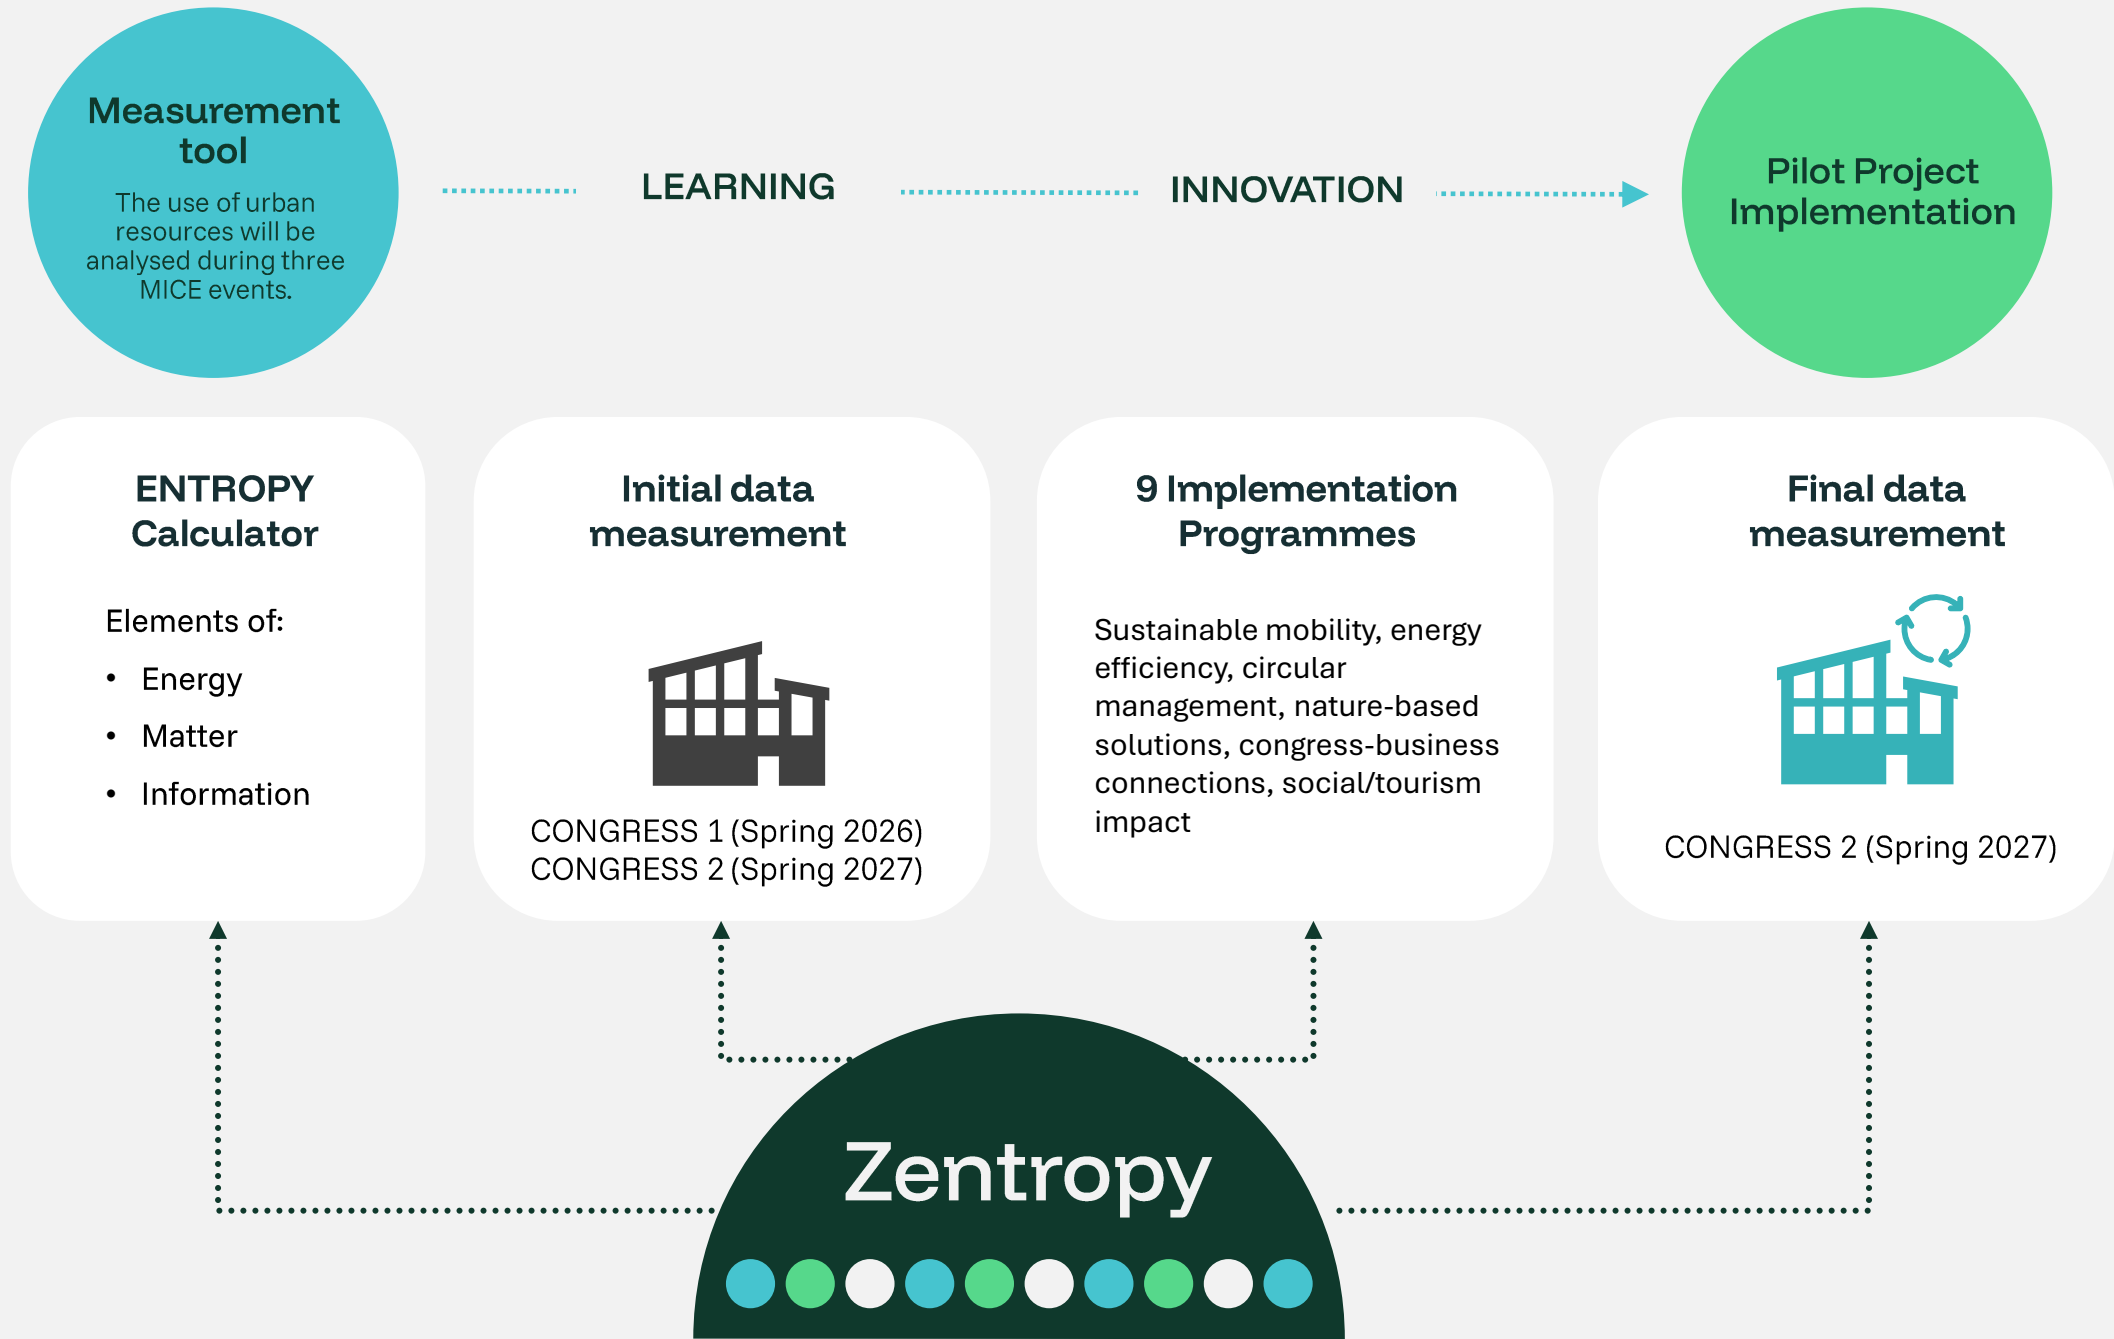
Measurement tool

The use of urban resources will be analysed during three MICE events.

LEARNING

INNOVATION

Pilot Project Implementation

ENTROPY Calculator

Elements of:

- Energy
- Matter
- Information

Initial data measurement

CONGRESS 1 (Spring 2026)
CONGRESS 2 (Spring 2027)

9 Implementation Programmes

Sustainable mobility, energy efficiency, circular management, nature-based solutions, congress-business connections, social/tourism impact

Final data measurement

CONGRESS 2 (Spring 2027)

Zentropy